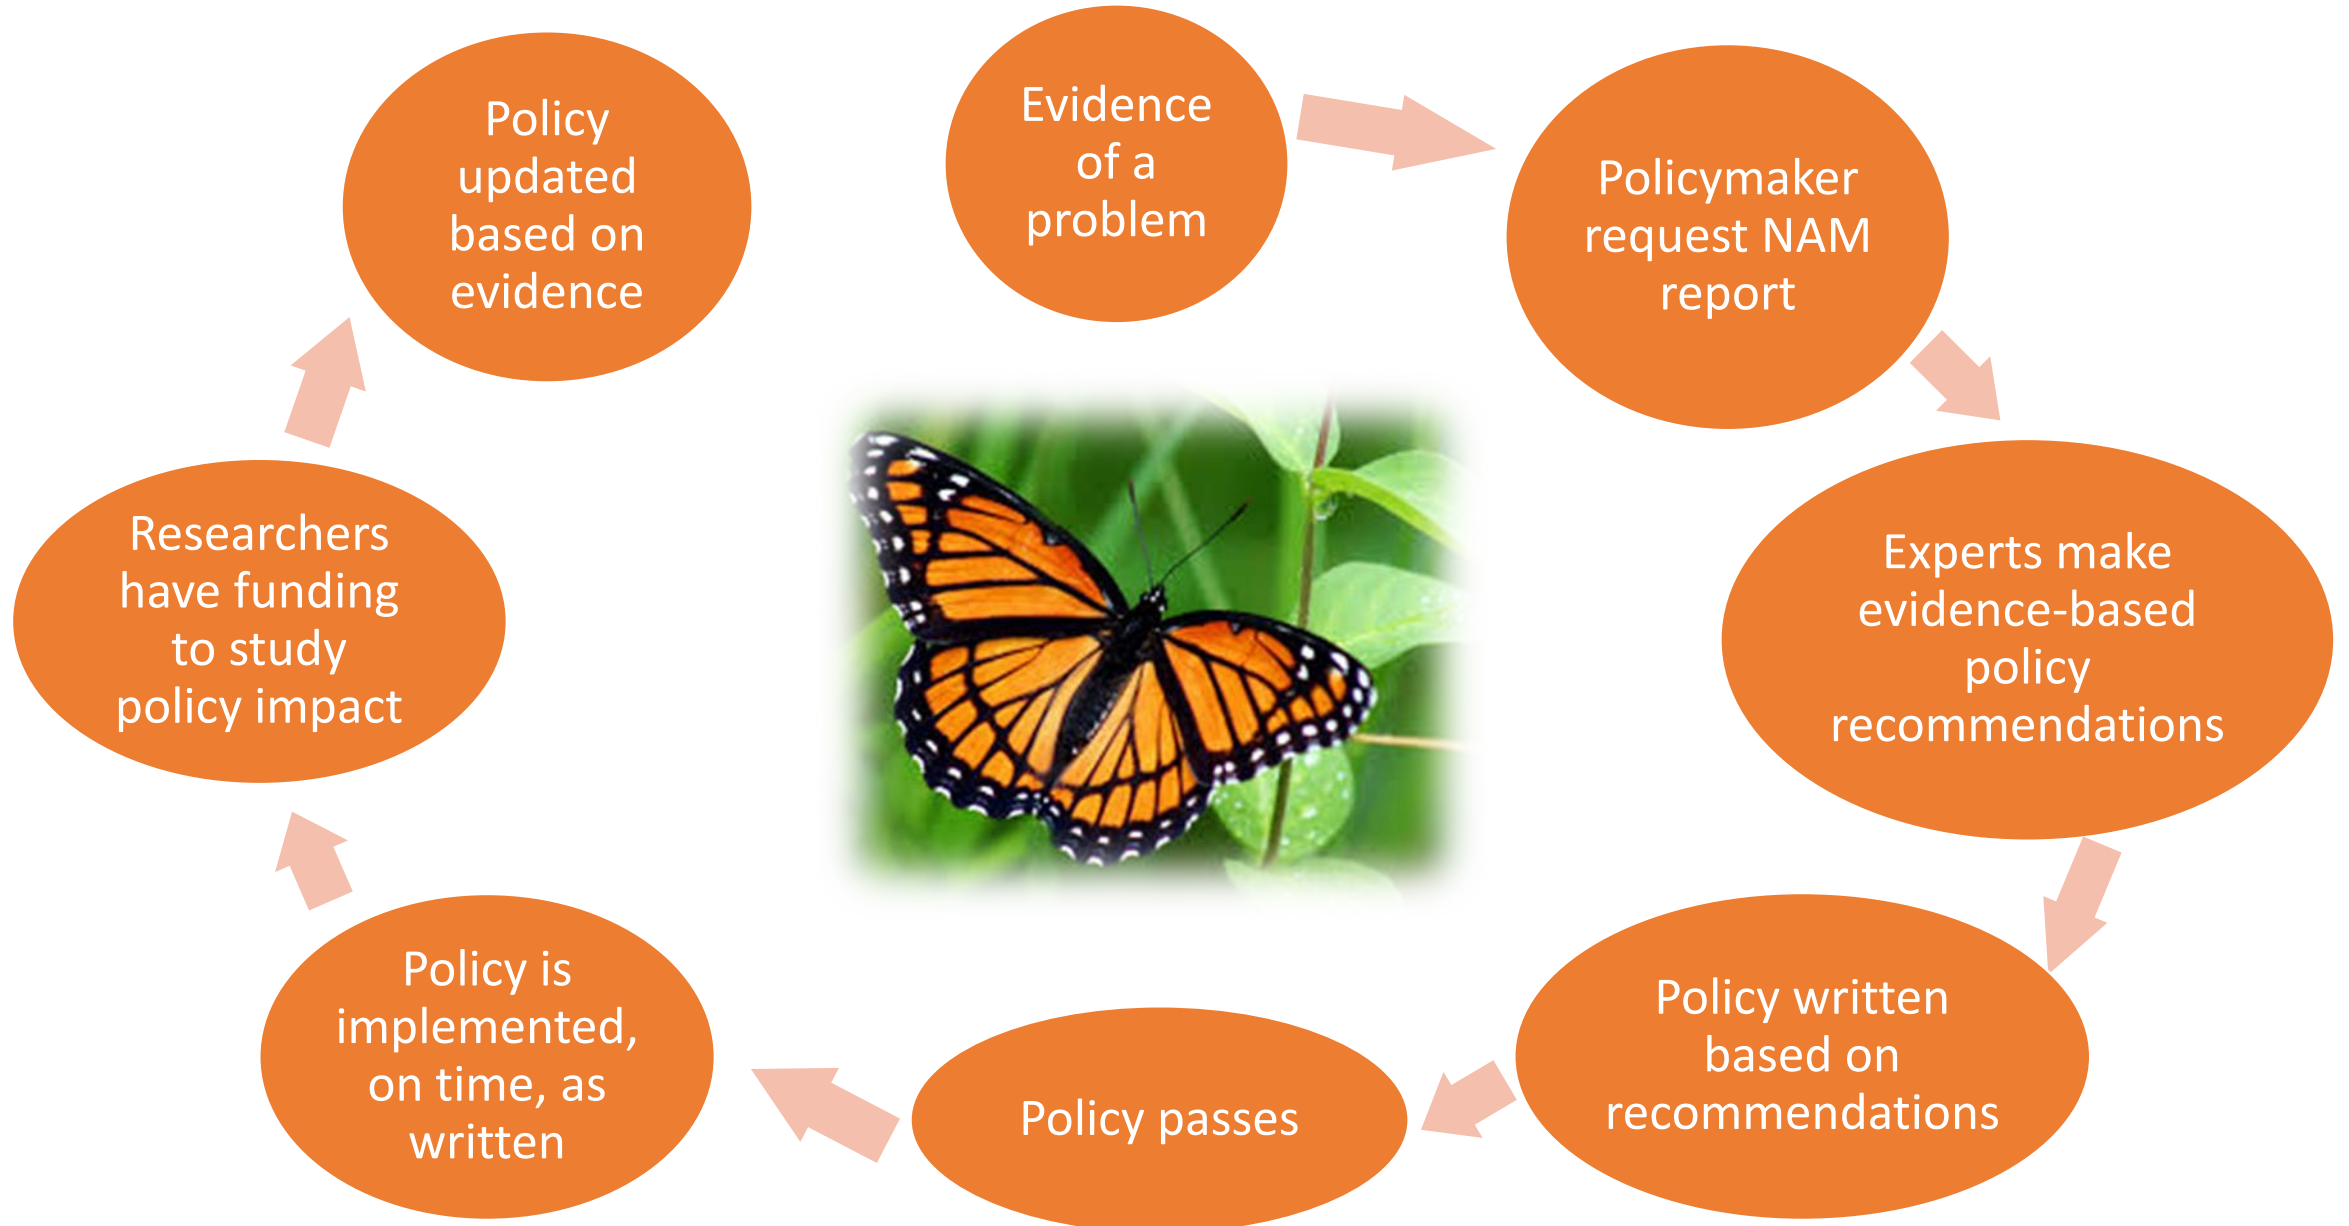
Evidence of a problem

Policymaker request NAM report

Experts make evidence-based policy recommendations

Policy written based on recommendations

Policy passes

Policy is implemented, on time, as written

Researchers have funding to study policy impact

Policy updated based on evidence